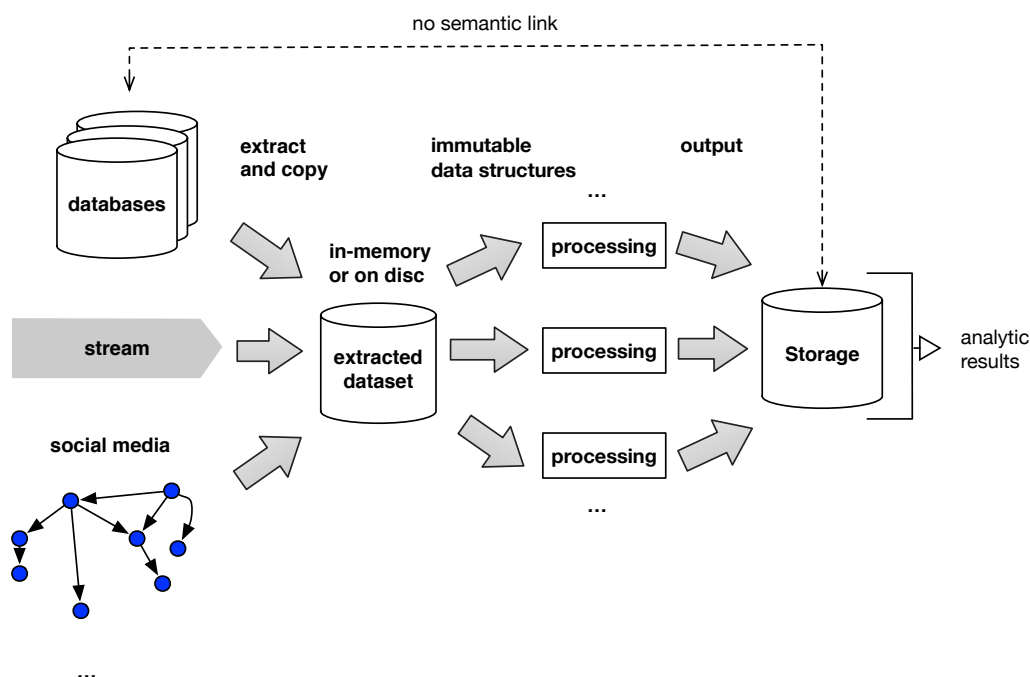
no semantic link

databases

extract and copy

immutable data structures

output

...

in-memory or on disc

processing

stream

extracted dataset

processing

Storage

analytic results

social media

processing

...

...